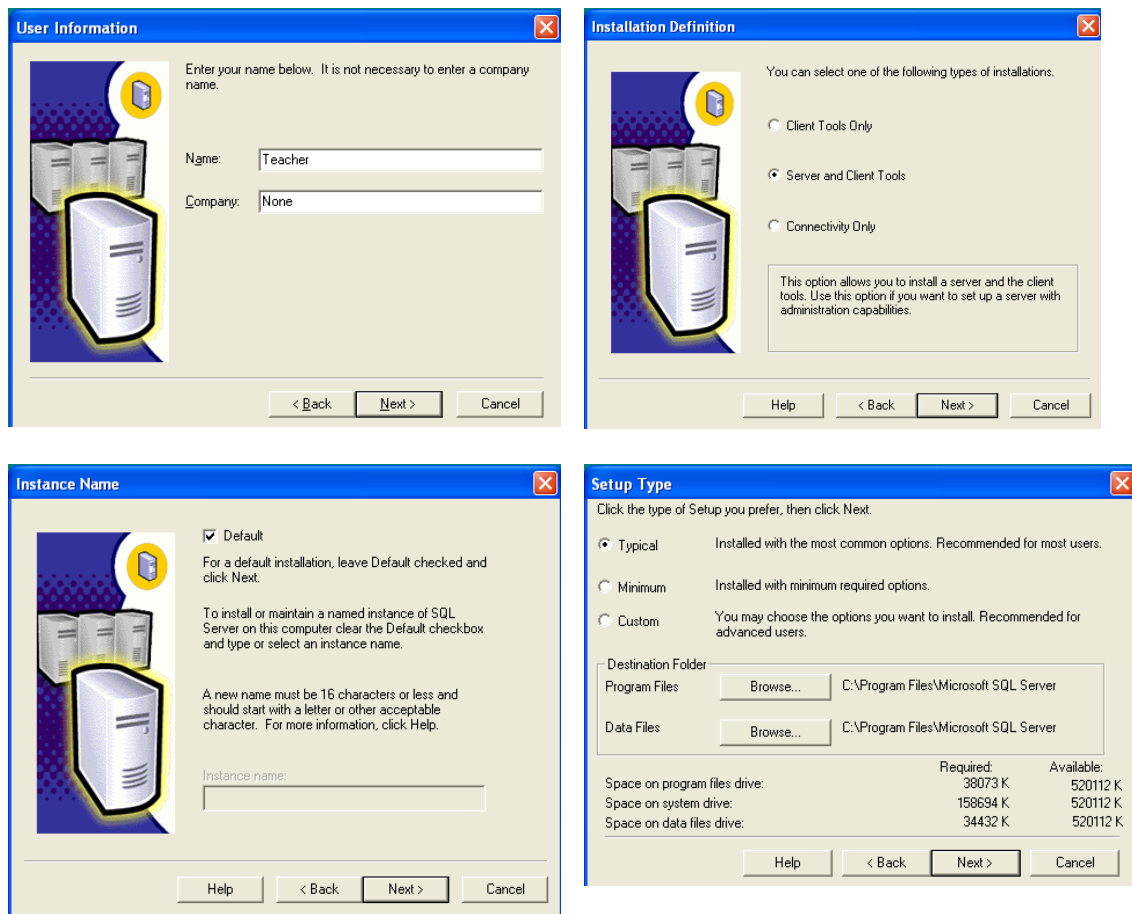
User Information

Enter your name below. It is not necessary to enter a company name.

Name: Teacher

Company: None

< Back | Next > | Cancel

Installation Definition

You can select one of the following types of installations.

Client Tools Only

Server and Client Tools

Connectivity Only

This option allows you to install a server and the client tools. Use this option if you want to set up a server with administration capabilities.

Help | < Back | Next > | Cancel

Instance Name

Default

For a default installation, leave Default checked and click Next.

To install or maintain a named instance of SQL Server on this computer clear the Default checkbox and type or select an instance name.

A new name must be 16 characters or less and should start with a letter or other acceptable character. For more information, click Help.

Instance name:

Help | < Back | Next > | Cancel

Setup Type

Click the type of Setup you prefer, then click Next.

Typical — Installed with the most common options. Recommended for most users.

Minimum — Installed with minimum required options.

Custom — You may choose the options you want to install. Recommended for advanced users.

Destination Folder

Program Files | Browse... | C:\Program Files\Microsoft SQL Server

Data Files | Browse... | C:\Program Files\Microsoft SQL Server

| | Required: | Available: |
|---|---|---|
| Space on program files drive: | 38073 K | 520112 K |
| Space on system drive: | 158694 K | 520112 K |
| Space on data files drive: | 34432 K | 520112 K |

Help | < Back | Next > | Cancel